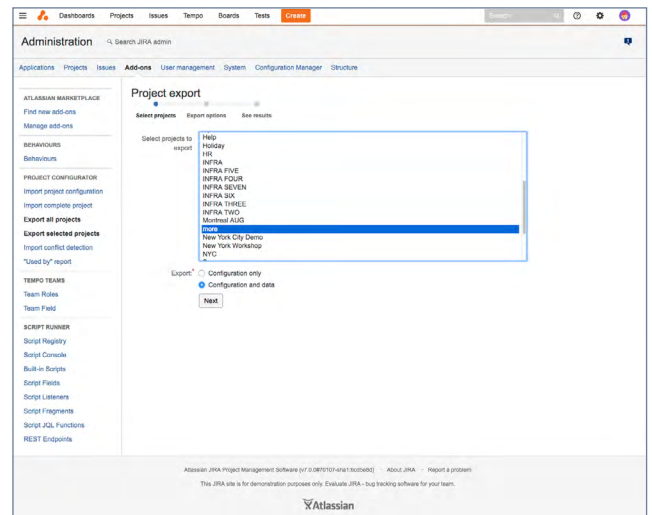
Dashboards Projects Issues Tempo Boards Tests Create

Search

Administration Search JIRA admin

Applications Projects Issues Add-ons User management System Configuration Manager Structure

ATLASSIAN MARKETPLACE
Find new add-ons
Manage add-ons

BEHAVIOURS
Behaviours

PROJECT CONFIGURATOR
Import project configuration
Import complete project
Export all projects
Export selected projects
Import conflict detection
"Used by" report

TEMPO TEAMS
Team Roles
Team Field

SCRIPT RUNNER
Script Registry
Script Console
Built-in Scripts
Script Fields
Script Listeners
Script Fragments
Script JQL Functions
REST Endpoints

Project export

Select projects Export options See results

Select projects to export

Help
Holiday
HR
INFRA
INFRA FIVE
INFRA FOUR
INFRA SEVEN
INFRA SIX
INFRA THREE
INFRA TWO
Montreal AUG
more
New York City Demo
New York Workshop
NYC

Export:* Configuration only
Configuration and data

Next

Atlassian JIRA Project Management Software (v7.0.0#70107-sha1:bcdbe8d) · About JIRA · Report a problem

This JIRA site is for demonstration purposes only. Evaluate JIRA - bug tracking software for your team.

Atlassian